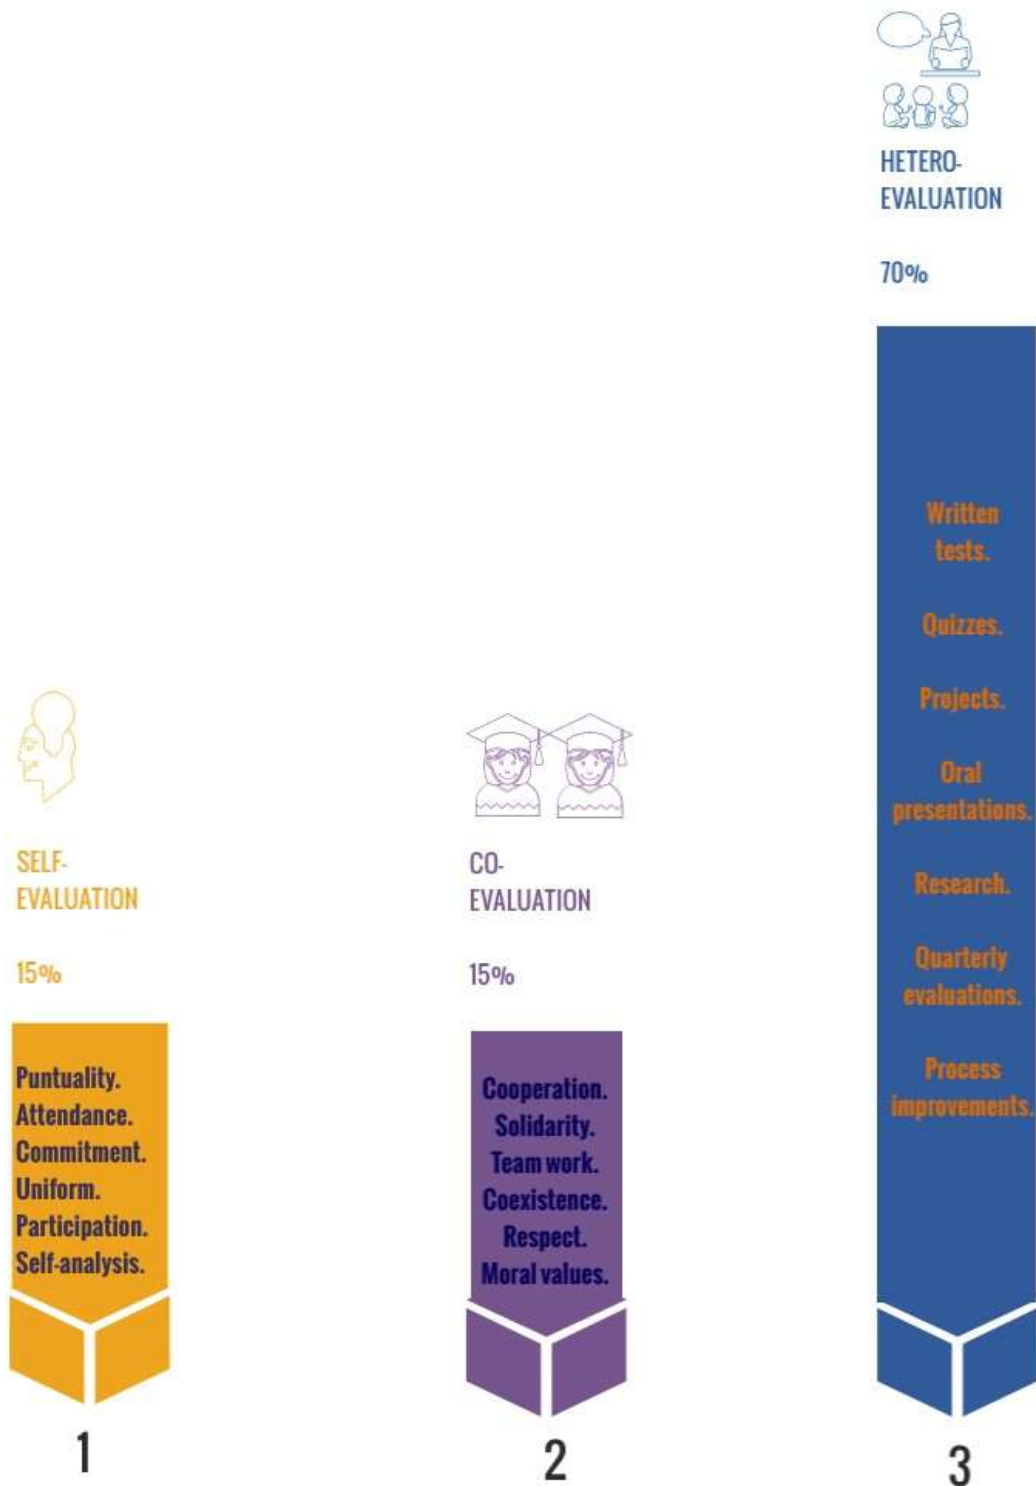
HETERO-EVALUATION

70%

Written tests.

Quizzes.

Projects.

Oral presentations.

Research.

Quarterly evaluations.

Process improvements.

SELF-EVALUATION

15%

Puntuality.
Attendance.
Commitment.
Uniform.
Participation.
Self-analysis.

1

CO-EVALUATION

15%

Cooperation.
Solidarity.
Team work.
Coexistence.
Respect.
Moral values.

2

3